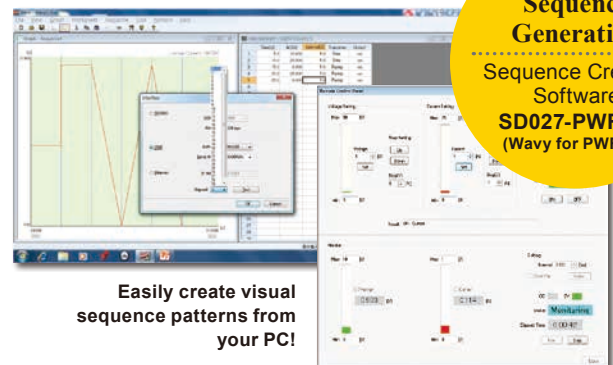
Sequence
Generati

Sequence Cre
Software
SD027-PWF
(Wavy for PWI

Easily create visual sequence patterns from your PC!

Remote Control Panel

Voltage Setting

Current Setting

Max

Min

Step Setting

Up

Down

Voltage

Ampere

Step(V)

Step(A)

Set

ON

OFF

Monitor

Voltage

Current

0.000

0.000

Setting

Interval

End

Monitoring

Elapsed Time

0:00:47

Run

Stop

Close

Volt Set

OK

Cancel

Append

Exit

Output

Voltage

Current

Pause

Ramp